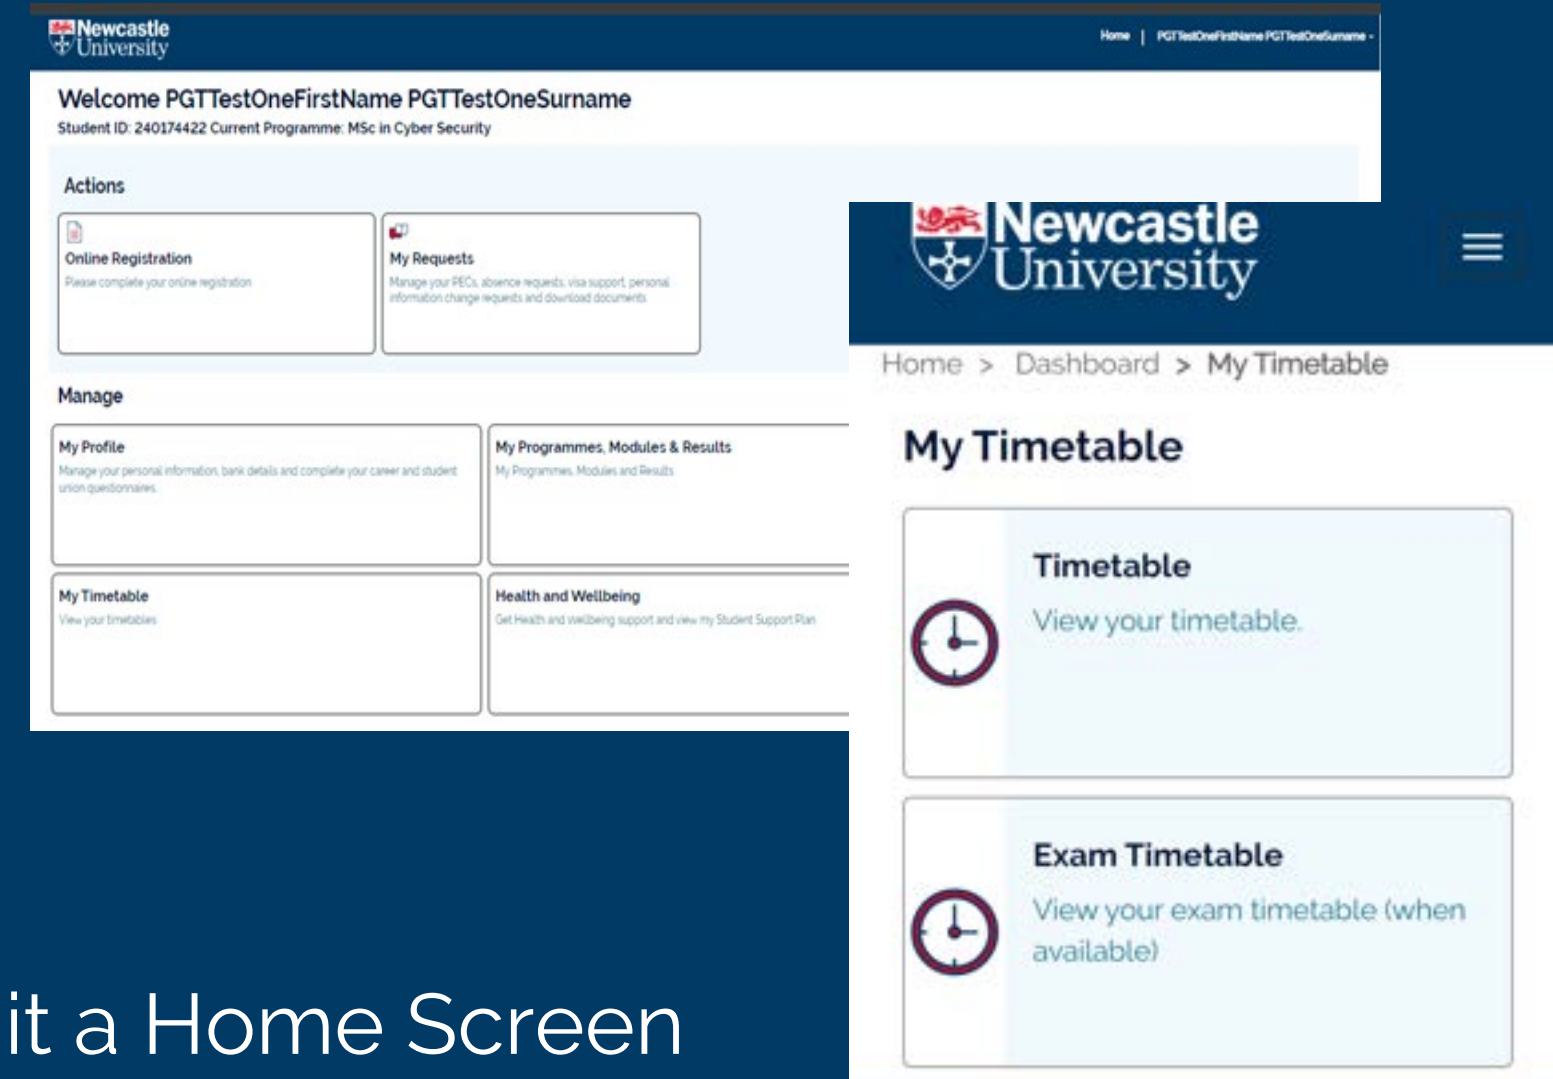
Newcastle University

Home | PGTTestOneFirstName PGTTestOneSurname

Welcome PGTTestOneFirstName PGTTestOneSurname

Student ID: 240174422 Current Programme: MSc in Cyber Security

Actions

Online Registration
Please complete your online registration

My Requests
Manage your PECs, absence requests, visa support, personal information change requests and download documents

Manage

My Profile
Manage your personal information, bank details and complete your career and student union questionnaires.

My Programmes, Modules & Results
My Programmes, Modules and Results

My Timetable
View your timetables

Health and Wellbeing
Get Health and wellbeing support and view my Student Support Plan

Newcastle University

Home > Dashboard > My Timetable

My Timetable

Timetable
View your timetable.

Exam Timetable
View your exam timetable (when available)

it a Home Screen